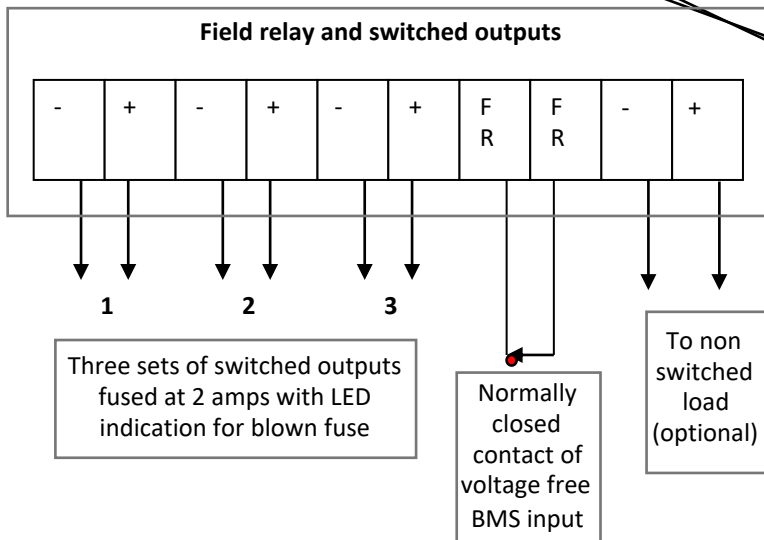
Field relay and switched outputs

| - | + | - | + | - | + | F R | F R | - | + |
|---|---|---|---|---|---|---|---|---|---|

1

2

3

Three sets of switched outputs fused at 2 amps with LED indication for blown fuse

Normally closed contact of voltage free BMS input

To non switched load (optional)